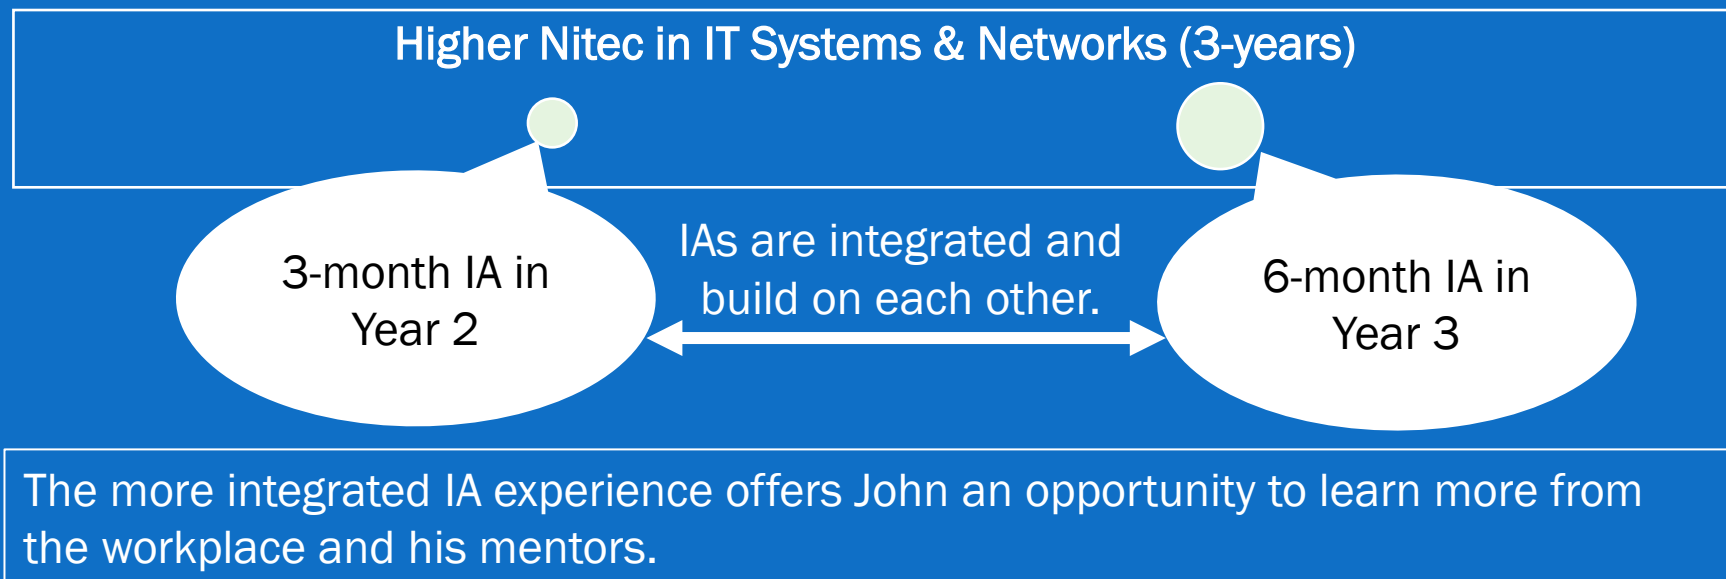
Higher Nitec in IT Systems & Networks (3-years)

3-month IA in Year 2

IAs are integrated and build on each other.

6-month IA in Year 3

The more integrated IA experience offers John an opportunity to learn more from the workplace and his mentors.